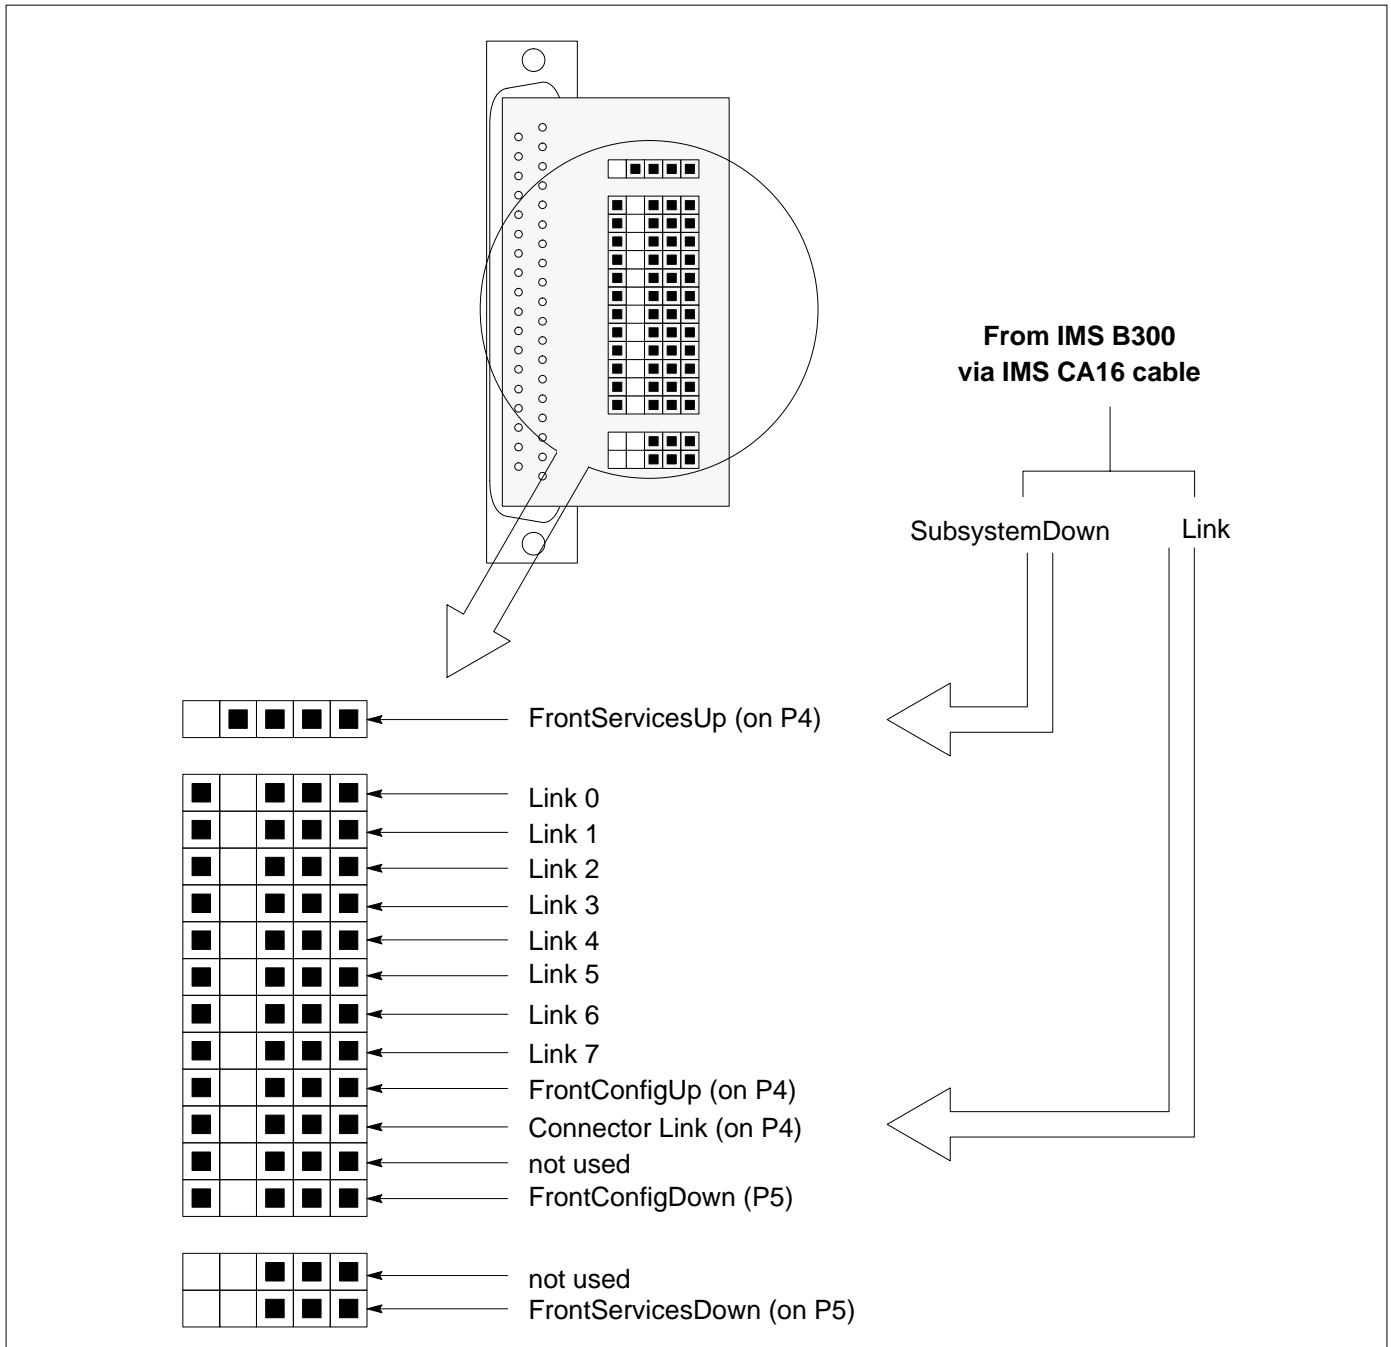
From IMS B300
via IMS CA16 cable

SubsystemDown

Link

FrontServicesUp (on P4)

Link 0
Link 1
Link 2
Link 3
Link 4
Link 5
Link 6
Link 7
FrontConfigUp (on P4)
Connector Link (on P4)
not used
FrontConfigDown (P5)

not used
FrontServicesDown (on P5)